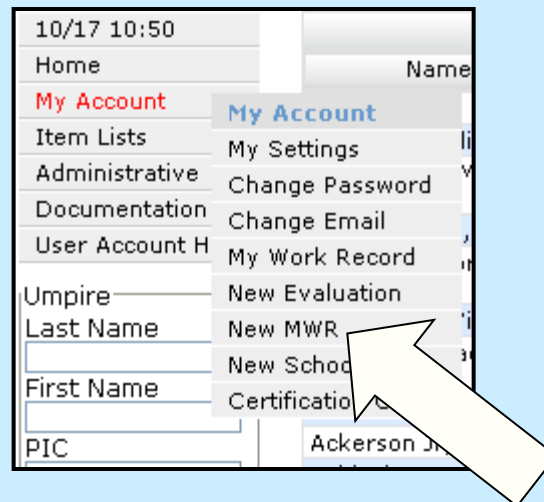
10/17 10:50
Home
My Account
Item Lists
Administrative
Documentation
User Account H

Name

My Account
My Settings
Change Password
Change Email
My Work Record
New Evaluation
New MWR
New Schoo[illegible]
Certificatio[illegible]

Umpire
Last Name
First Name
PIC

Ackerson J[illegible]